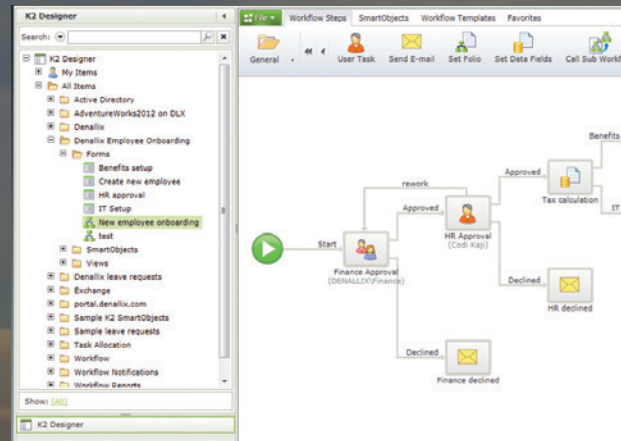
K2 Designer

Search:

K2 Designer
My Items
All Items
Active Directory
AdventureWorks2012 on DLX
Denallix
Denallix Employee Onboarding
Forms
Benefits setup
Create new employee
HR approval
IT Setup
New employee onboarding
test
SmartObjects
Views
Denallix leave requests
Exchange
portal.denallix.com
Sample K2 SmartObjects
Sample leave requests
Task Allocation
Workflow
Workflow Notifications
Workflow Reports

Show: (All)

K2 Designer

File
Workflow Steps
SmartObjects
Workflow Templates
Favorites

General
User Task
Send E-mail
Set Folio
Set Data Fields
Call Sub Workf

Start
Finance Approval
(DENALLIX\Finance)
rework
Approved
HR Approval
(Codi Kaji)
Approved
Tax calculation
Benefits
IT
Declined
HR declined
Declined
Finance declined